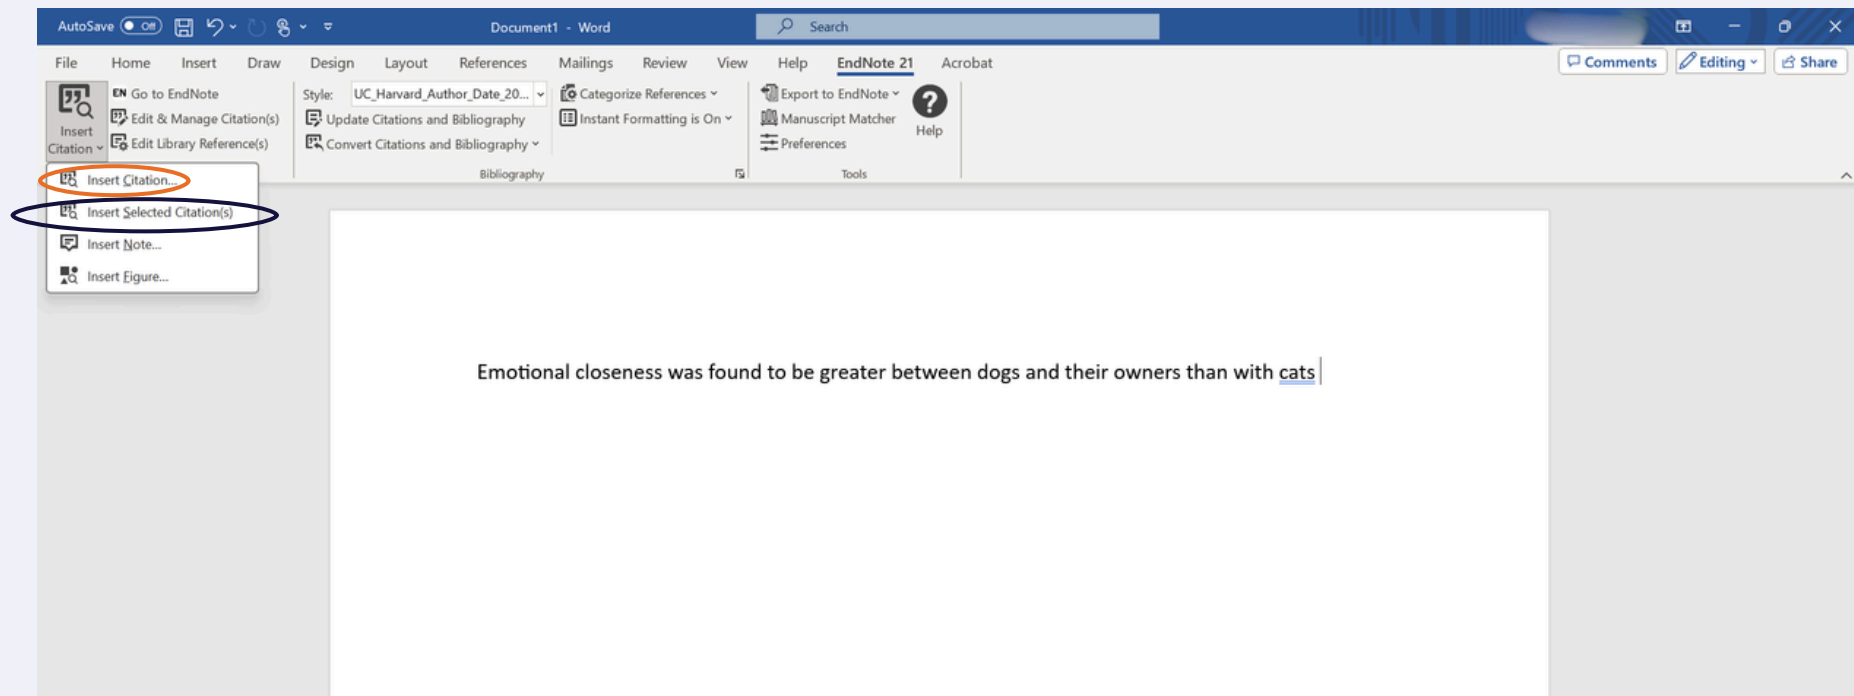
AutoSave Off Document1 - Word Search

File Home Insert Draw Design Layout References Mailings Review View Help EndNote 21 Acrobat

Comments Editing Share

Insert Citation

EN Go to EndNote
Edit & Manage Citation(s)
Edit Library Reference(s)

Style: UC_Harvard_Author_Date_20...
Update Citations and Bibliography
Convert Citations and Bibliography

Categorize References
Instant Formatting is On

Bibliography

Export to EndNote
Manuscript Matcher
Preferences

Tools

Help

Insert Citation...
Insert Selected Citation(s)
Insert Note...
Insert Figure...

Emotional closeness was found to be greater between dogs and their owners than with cats